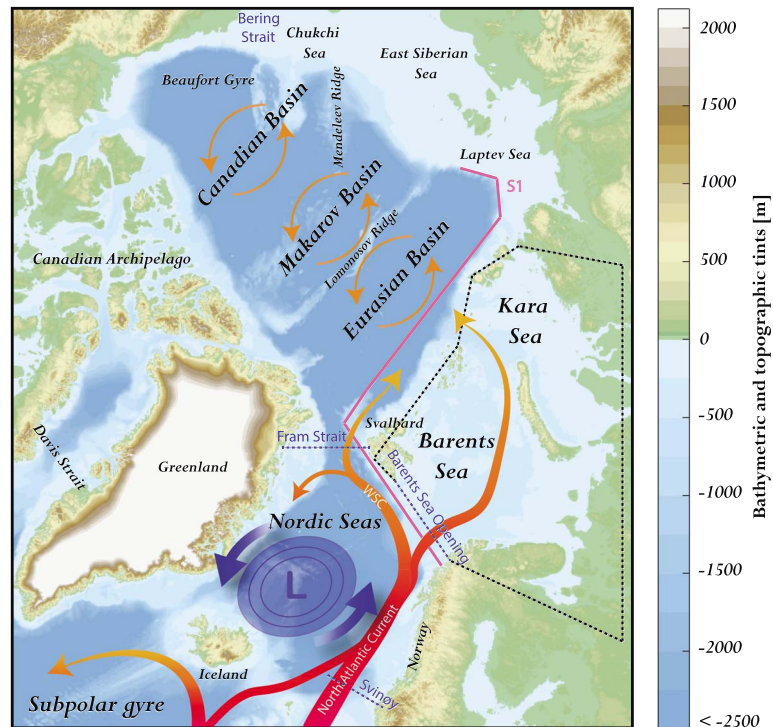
Bering Strait
Chukchi Sea
East Siberian Sea
Beaufort Gyre
Mendeleev Ridge
Canadian Basin
Makarov Basin
Laptev Sea
S1
Lomonosov Ridge
Eurasian Basin
Canadian Archipelago
Kara Sea
Svalbard
Fram Strait
Barents Sea
Barents Sea Opening
Davis Strait
Greenland
WSC
Nordic Seas
L
Norway
North Atlantic Current
Iceland
Svinøy
Subpolar gyre

2000
1500
1000
500
0
-500
-1000
-1500
-2000
< -2500
Bathymetric and topographic tints [m]